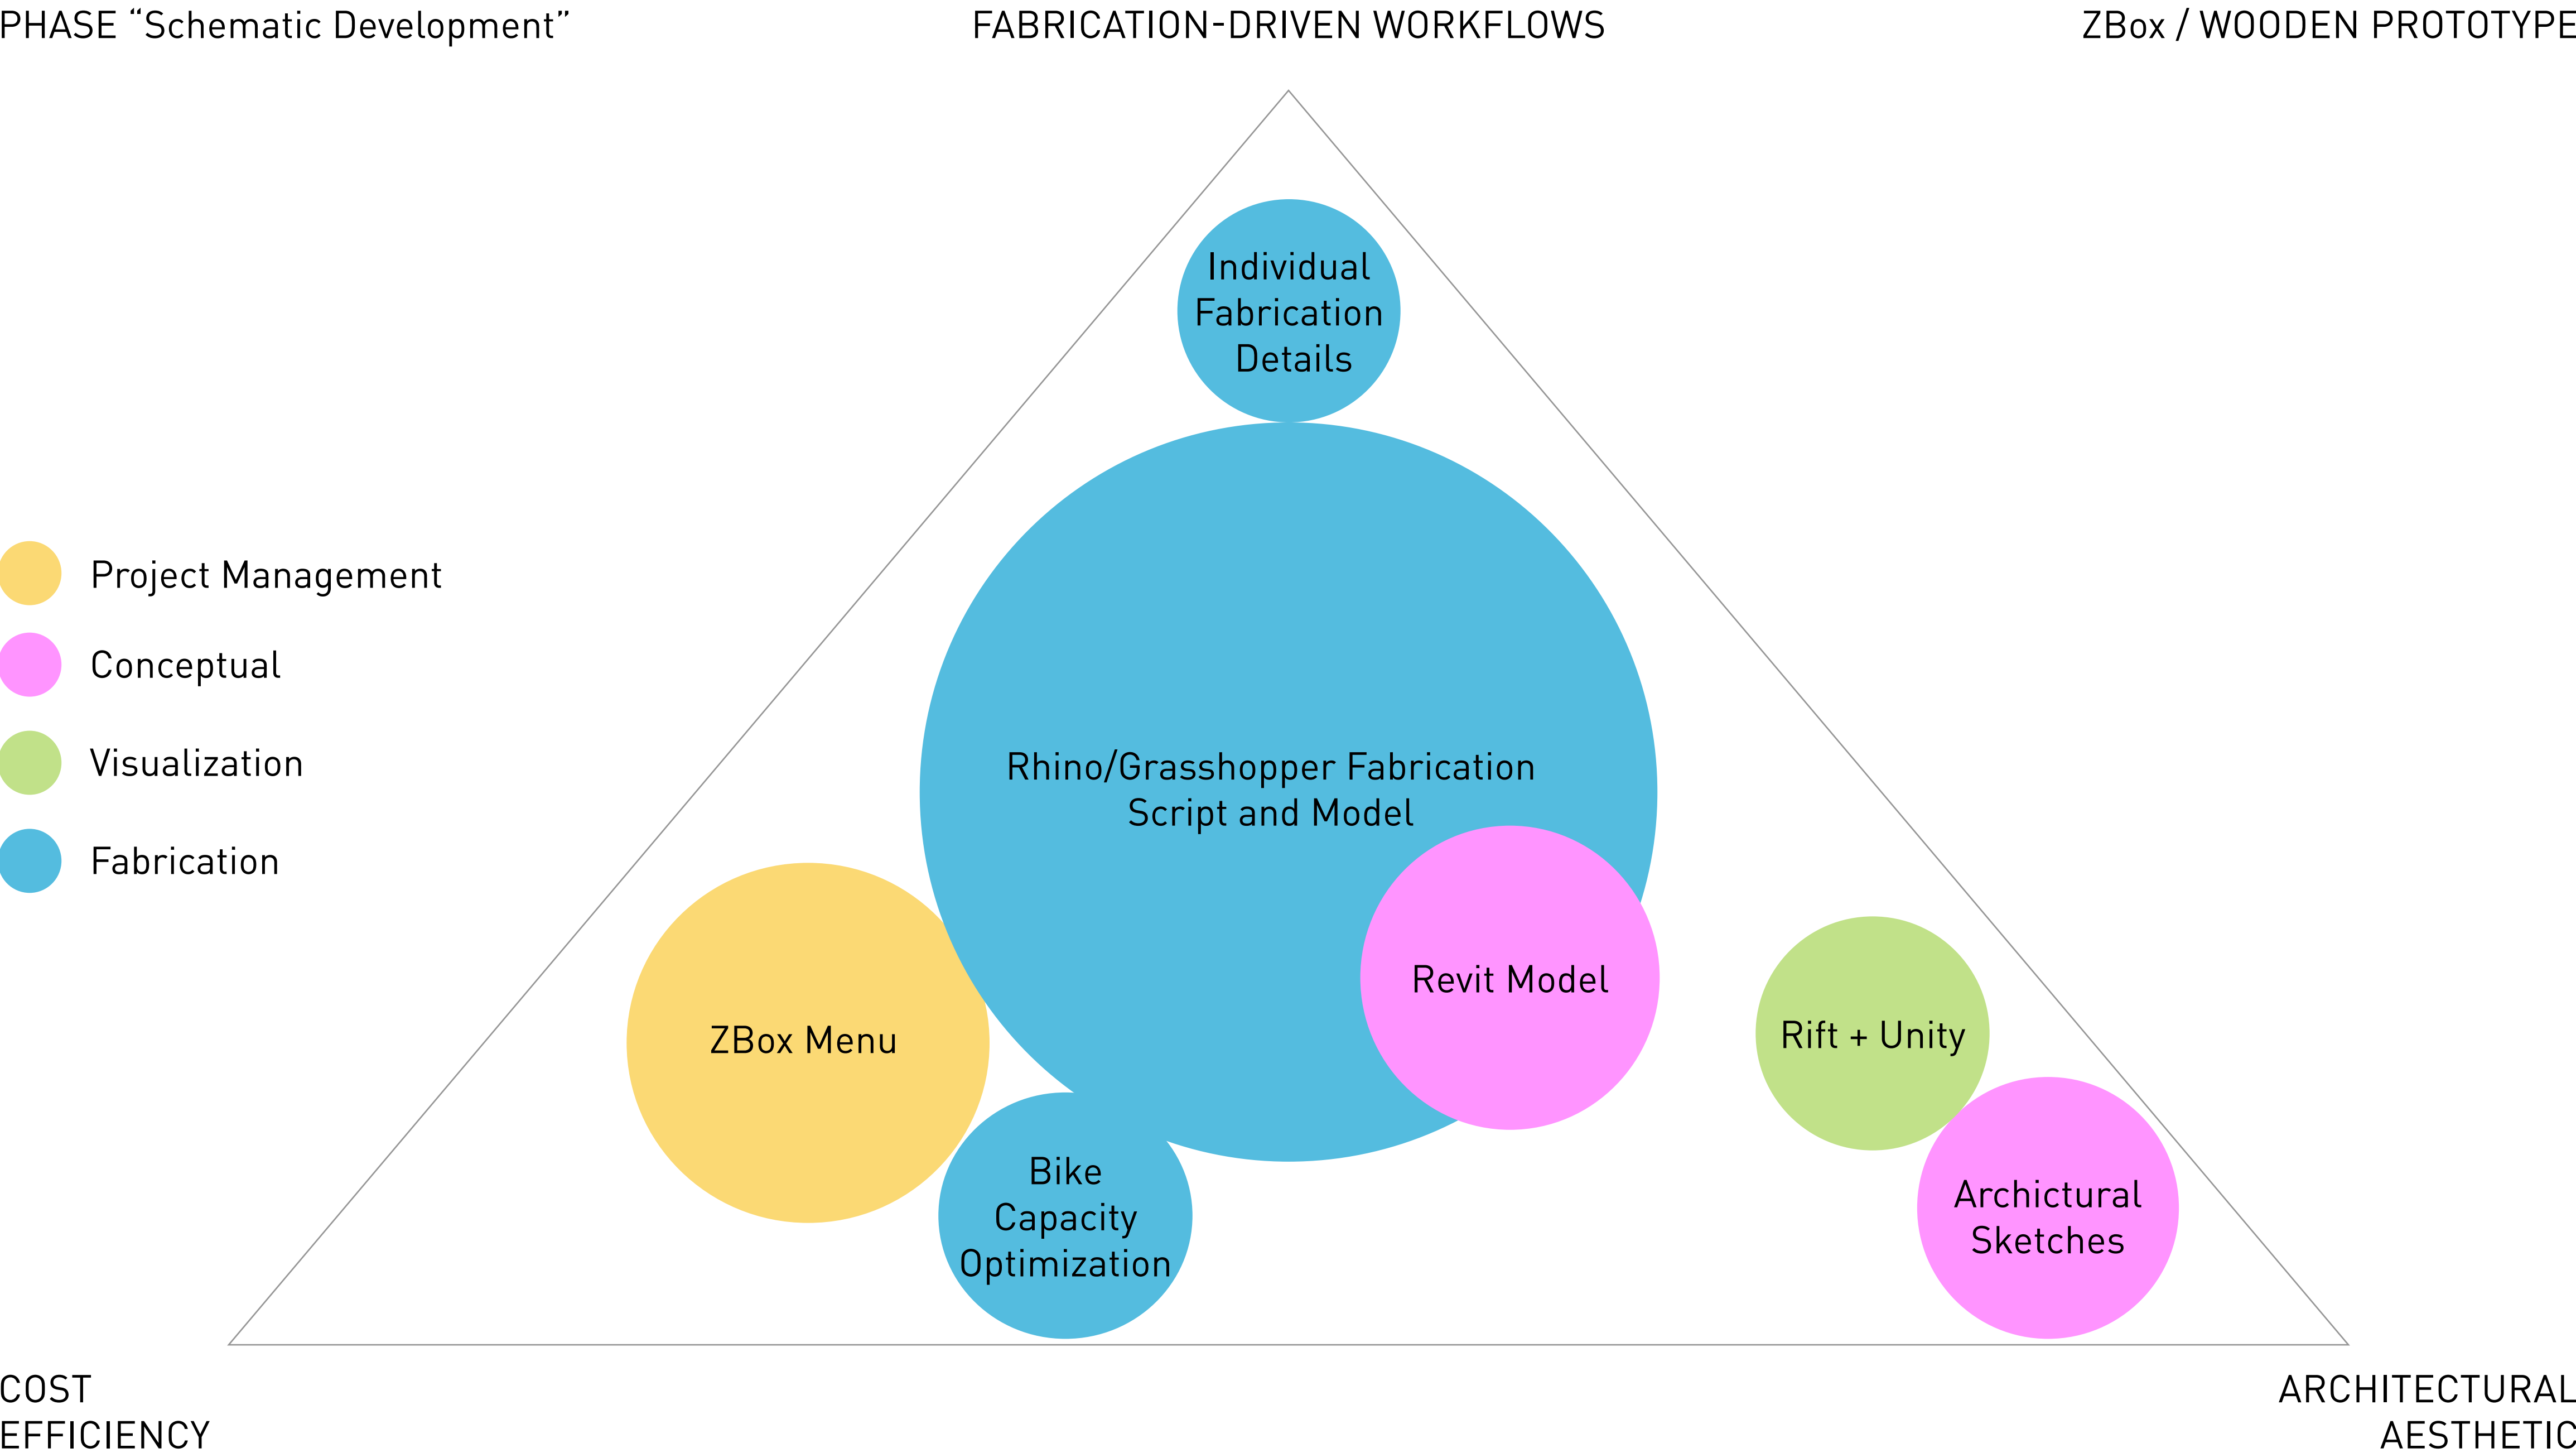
PHASE “Schematic Development”

FABRICATION-DRIVEN WORKFLOWS

ZBox / WOODEN PROTOTYPE

Project Management

Conceptual

Visualization

Fabrication

Individual Fabrication Details

Rhino/Grasshopper Fabrication Script and Model

Revit Model

ZBox Menu

Rift + Unity

Bike Capacity Optimization

Archictural Sketches

COST EFFICIENCY

ARCHITECTURAL AESTHETIC